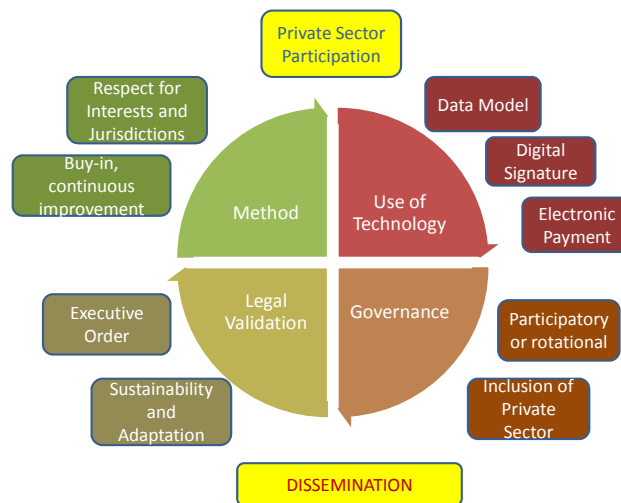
Private Sector Participation

Respect for Interests and Jurisdictions

Buy-in, continuous improvement

Data Model

Digital Signature

Electronic Payment

Method

Use of Technology

Legal Validation

Governance

Executive Order

Sustainability and Adaptation

Participatory or rotational

Inclusion of Private Sector

DISSEMINATION